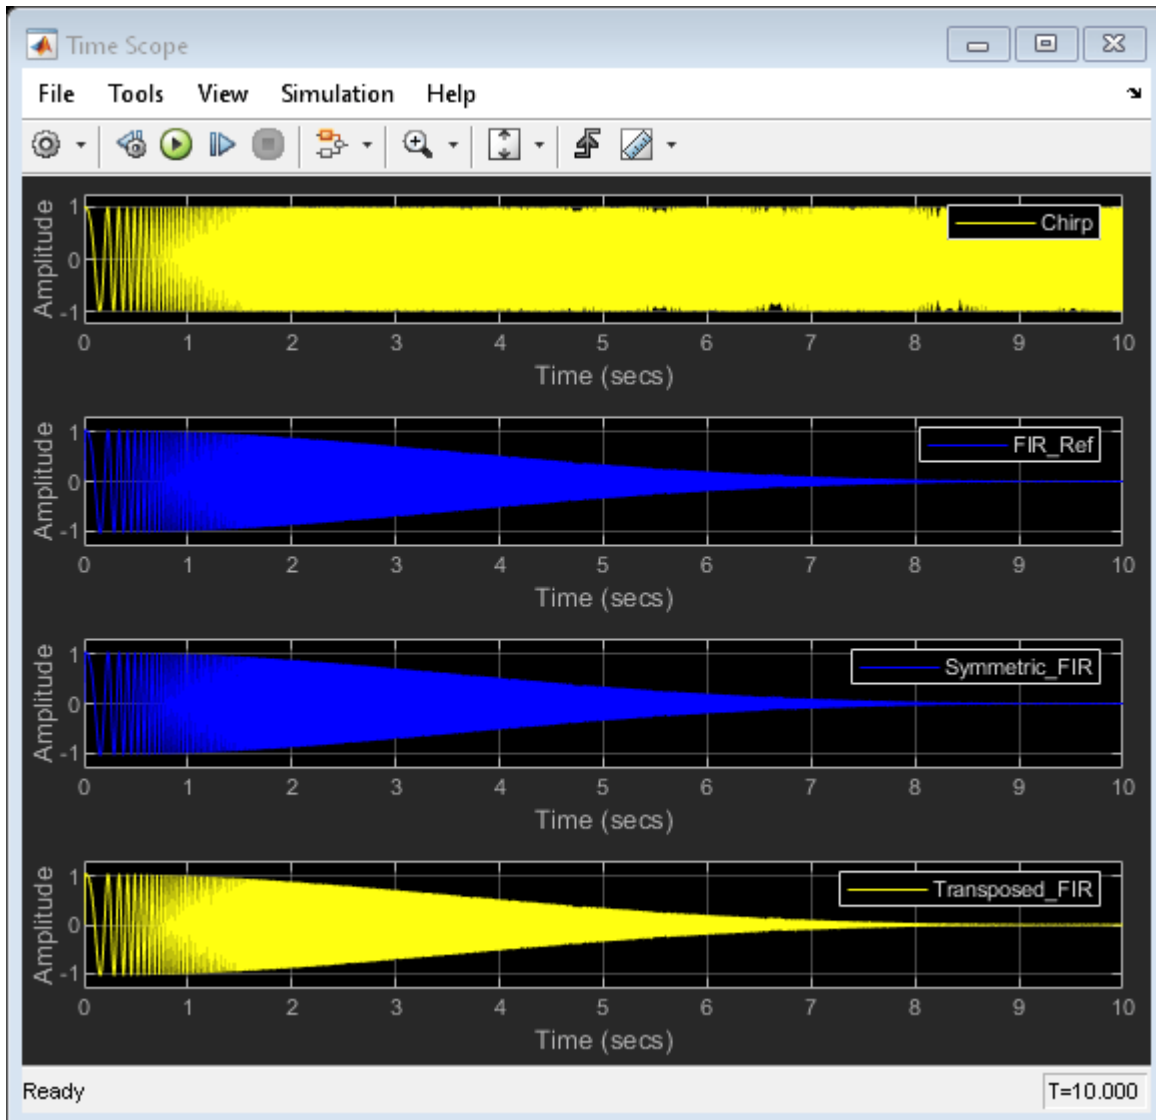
Time Scope

File Tools View Simulation Help

Amplitude
1
0
-1
Chirp
0 1 2 3 4 5 6 7 8 9 10
Time (secs)

Amplitude
1
0
-1
FIR_Ref
0 1 2 3 4 5 6 7 8 9 10
Time (secs)

Amplitude
1
0
-1
Symmetric_FIR
0 1 2 3 4 5 6 7 8 9 10
Time (secs)

Amplitude
1
0
-1
Transposed_FIR
0 1 2 3 4 5 6 7 8 9 10
Time (secs)

Ready
T=10.000